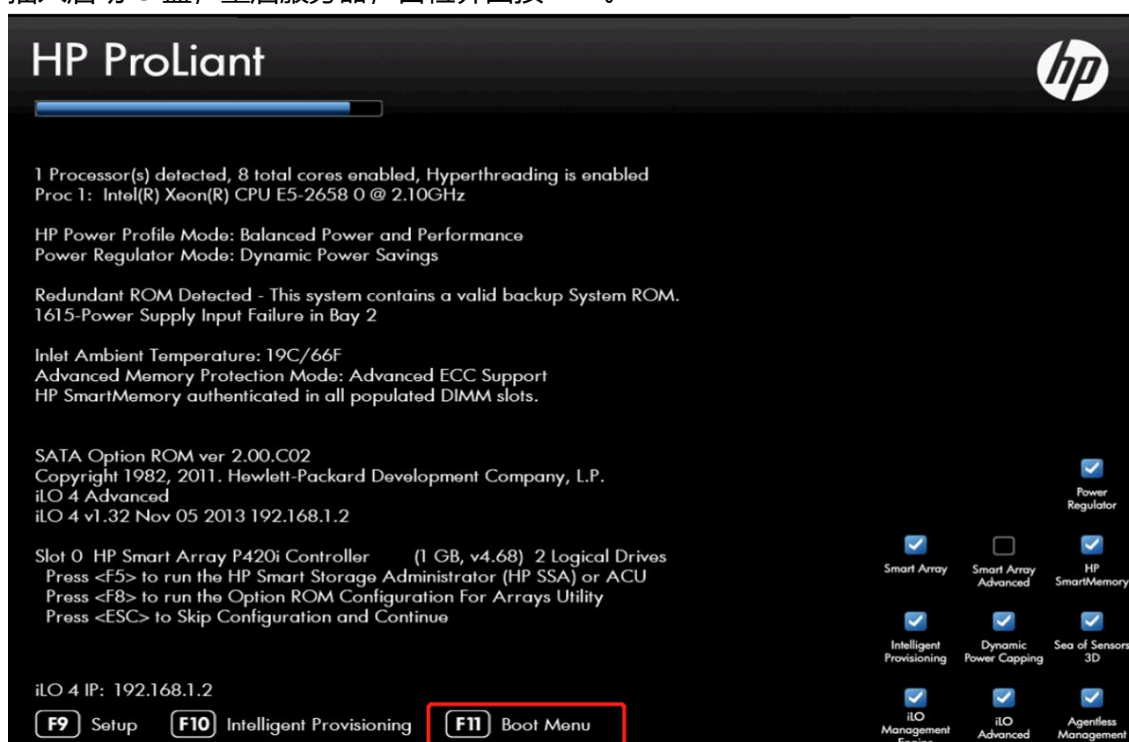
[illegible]

HP ProLiant

hp

1 Processor(s) detected, 8 total cores enabled, Hyperthreading is enabled
Proc 1: Intel(R) Xeon(R) CPU E5-2658 0 @ 2.10GHz

HP Power Profile Mode: Balanced Power and Performance
Power Regulator Mode: Dynamic Power Savings

Redundant ROM Detected - This system contains a valid backup System ROM.
1615-Power Supply Input Failure in Bay 2

Inlet Ambient Temperature: 19C/66F
Advanced Memory Protection Mode: Advanced ECC Support
HP SmartMemory authenticated in all populated DIMM slots.

SATA Option ROM ver 2.00.C02
Copyright 1982, 2011. Hewlett-Packard Development Company, L.P.
iLO 4 Advanced
iLO 4 v1.32 Nov 05 2013 192.168.1.2

Slot 0 HP Smart Array P420i Controller (1 GB, v4.68) 2 Logical Drives
Press <F5> to run the HP Smart Storage Administrator (HP SSA) or ACU
Press <F8> to run the Option ROM Configuration For Arrays Utility
Press <ESC> to Skip Configuration and Continue

iLO 4 IP: 192.168.1.2

F9 Setup F10 Intelligent Provisioning F11 Boot Menu

Power Regulator
Smart Array
Smart Array Advanced
HP SmartMemory
Intelligent Provisioning
Dynamic Power Capping
Sea of Sensors 3D
iLO Management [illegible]
iLO Advanced
Agentless Management